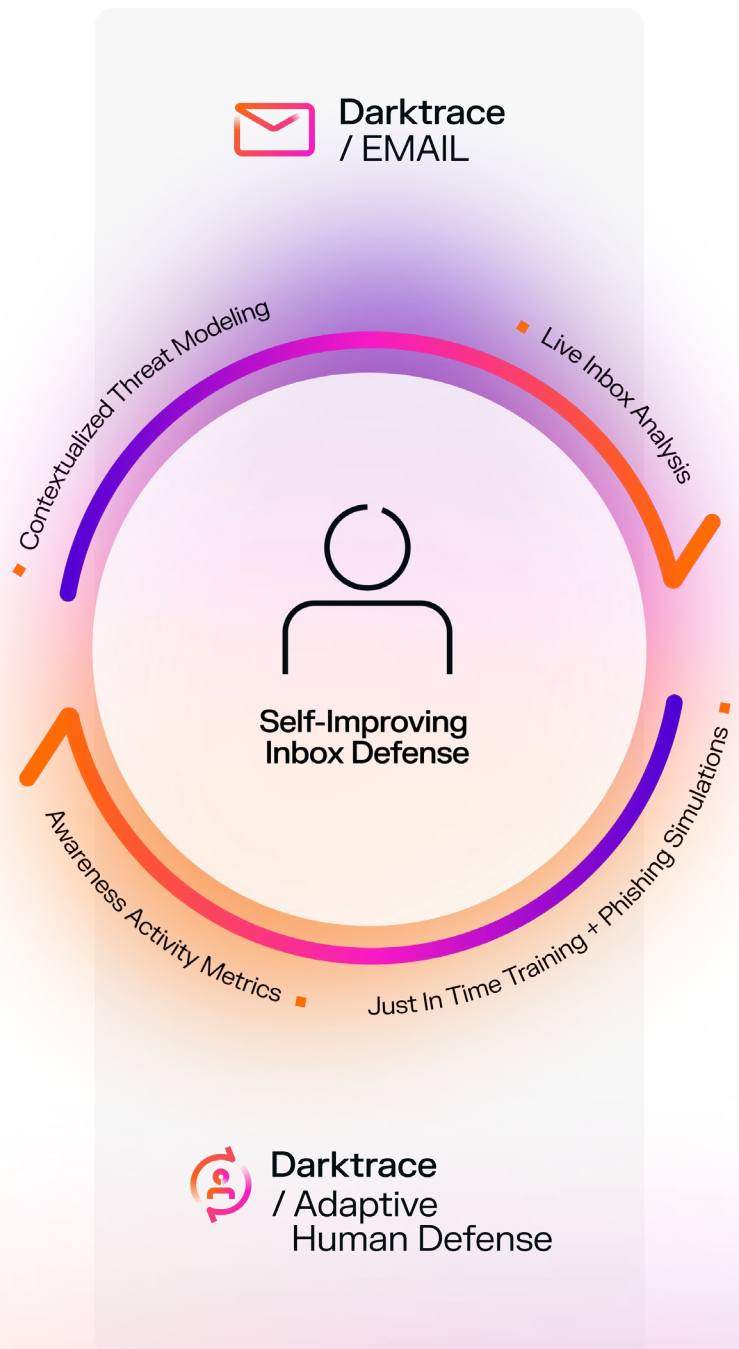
Darktrace
/ EMAIL

Contextualized Threat Modeling

Live Inbox Analysis

Self-Improving
Inbox Defense

Just In Time Training + Phishing Simulations

Awareness Activity Metrics

Darktrace
/ Adaptive
Human Defense